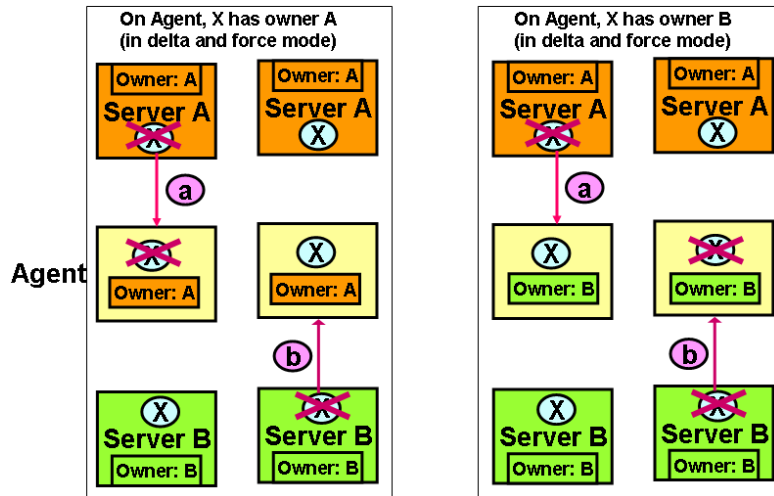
Agent

On Agent, X has owner A
(in delta and force mode)

Owner: A
Server A
X

Owner: A
Server A
X

a

X
Owner: A

X
Owner: A

b

X
Server B
Owner: B

X
Server B
Owner: B

On Agent, X has owner B
(in delta and force mode)

Owner: A
Server A
X

Owner: A
Server A
X

a

X
Owner: B

X
Owner: B

b

X
Server B
Owner: B

X
Server B
Owner: B